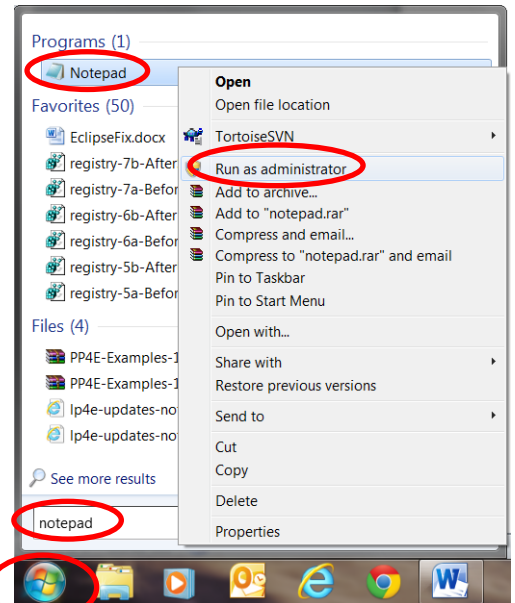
Programs (1)

Notepad

Favorites (50)

EclipseFix.docx

registry-7b-After

registry-7a-Befor

registry-6b-After

registry-6a-Befor

registry-5b-After

registry-5a-Befor

Files (4)

PP4E-Examples-1

PP4E-Examples-1

lp4e-updates-no

lp4e-updates-no

See more results

notepad

Open
Open file location
TortoiseSVN
Run as administrator
Add to archive...
Add to "notepad.rar"
Compress and email...
Compress to "notepad.rar" and email
Pin to Taskbar
Pin to Start Menu
Open with...
Share with
Restore previous versions
Send to
Cut
Copy
Delete
Properties